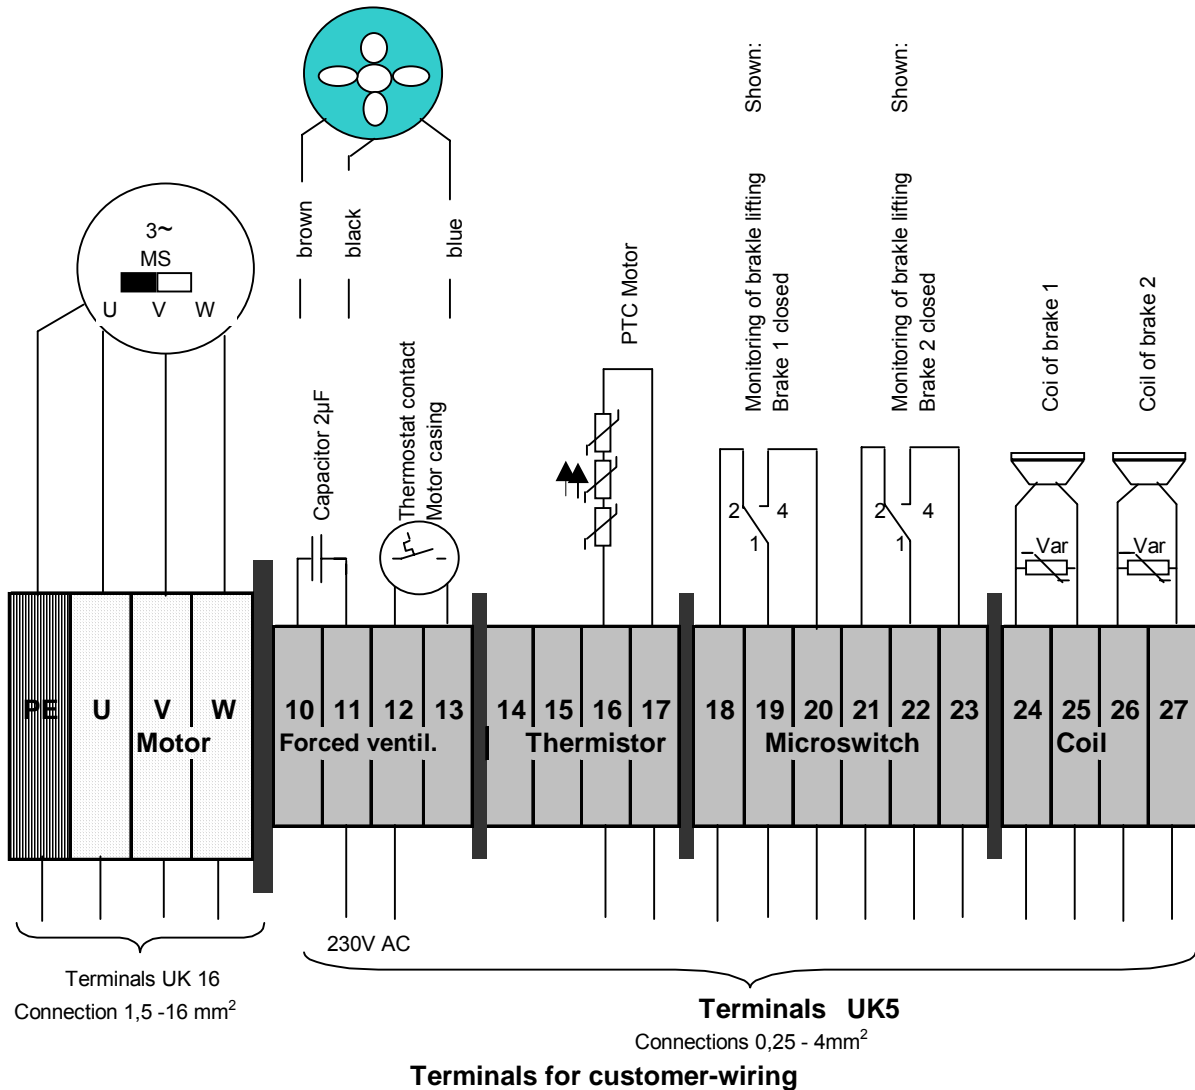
Shown:

Shown:

brown

black

blue

3~

MS

U V W

PTC Motor

Monitoring of brakle lifting Brake 1 closed

Monitoring of brakle lifting Brake 2 closed

Coi of brake 1

Coil of brake 2

Capacitor 2µF

Thermostat contact Motor casing

2 4 1

2 4 1

Var

Var

| PE | U | V | W | 10 | 11 | 12 | 13 | 14 | 15 | 16 | 17 | 18 | 19 | 20 | 21 | 22 | 23 | 24 | 25 | 26 | 27 |
|---|---|---|---|---|---|---|---|---|---|---|---|---|---|---|---|---|---|---|---|---|---|

Motor

Forced ventil.

Thermistor

Microswitch

Coil

230V AC

Terminals UK 16

Connection 1,5 -16 mm$^2$

Terminals UK5

Connections 0,25 - 4mm$^2$

Terminals for customer-wiring